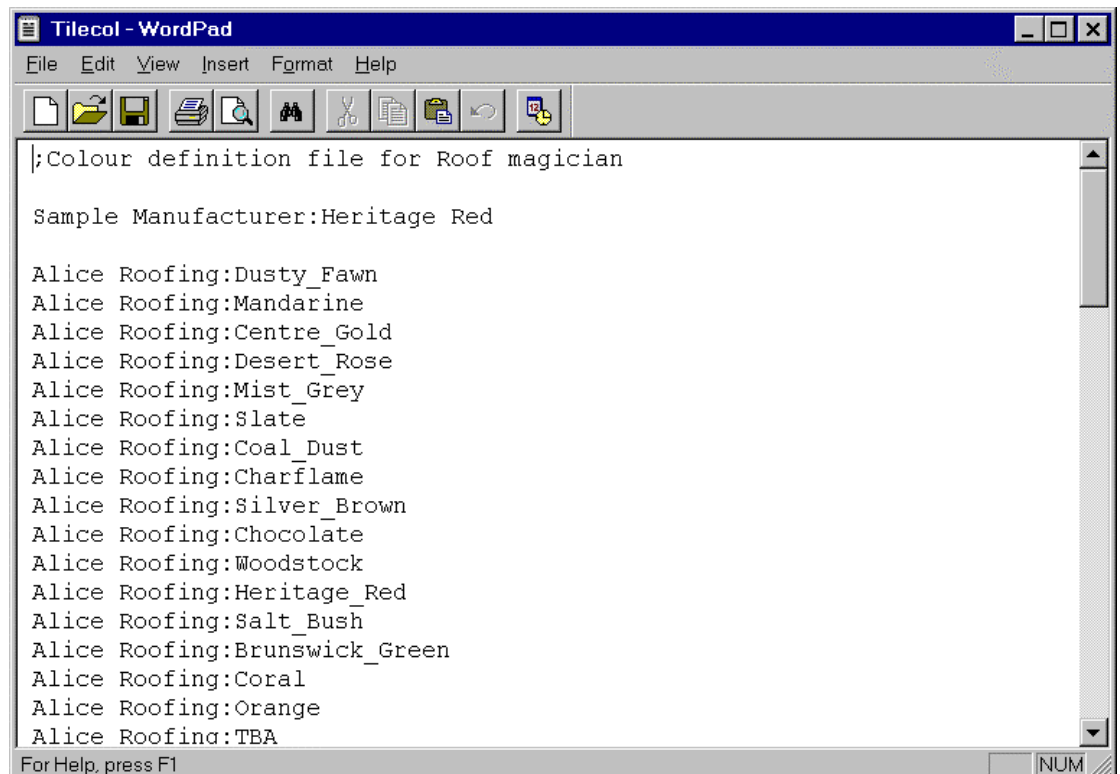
Tilecol - WordPad

File Edit View Insert Format Help

;Colour definition file for Roof magician

Sample Manufacturer:Heritage Red

Alice Roofing:Dusty_Fawn
Alice Roofing:Mandarine
Alice Roofing:Centre_Gold
Alice Roofing:Desert_Rose
Alice Roofing:Mist_Grey
Alice Roofing:Slate
Alice Roofing:Coal_Dust
Alice Roofing:Charflame
Alice Roofing:Silver_Brown
Alice Roofing:Chocolate
Alice Roofing:Woodstock
Alice Roofing:Heritage_Red
Alice Roofing:Salt_Bush
Alice Roofing:Brunswick_Green
Alice Roofing:Coral
Alice Roofing:Orange
Alice Roofing:TBA

For Help, press F1
NUM